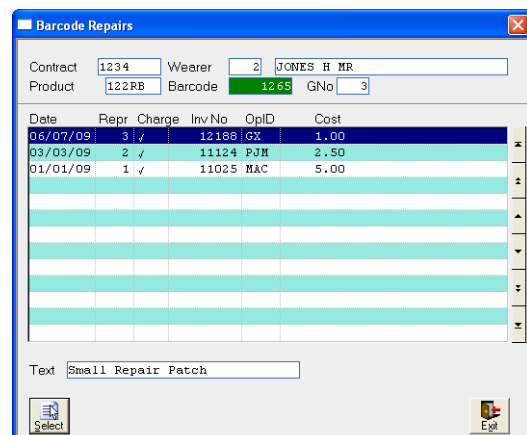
Barcode Repairs

Contract 1234 Wearer 2 JONES H MR
Product 122RB Barcode 1265 GNo 3

| Date | Repr | Charge | Inv No | OpID | Cost |
|---|---|---|---|---|---|
| 06/07/09 | 3 | ✓ | 12188 | GX | 1.00 |
| 03/03/09 | 2 | ✓ | 11124 | PJM | 2.50 |
| 01/01/09 | 1 | ✓ | 11025 | MAC | 5.00 |

Text Small Repair Patch

Select

Exit